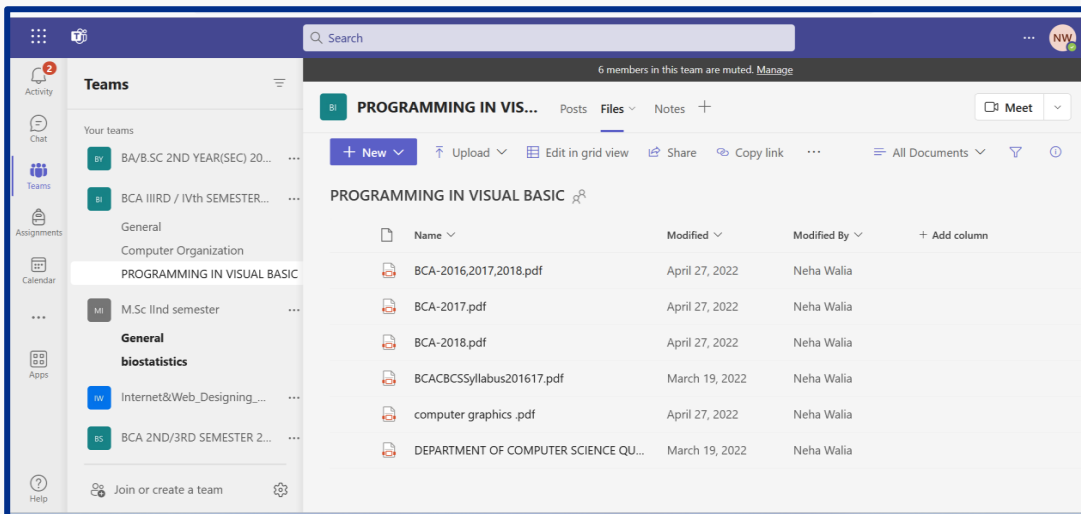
Search

NW

2
Activity

Chat

Teams

Assignments

Calendar

...

Apps

Help

Teams

Your teams

BY BA/B.SC 2ND YEAR(SEC) 20...

BI BCA IIIRD / IVth SEMESTER...

General

Computer Organization

PROGRAMMING IN VISUAL BASIC

MI M.Sc IInd semester

General

biostatistics

IW Internet&Web_Designing_...

BS BCA 2ND/3RD SEMESTER 2...

Join or create a team

6 members in this team are muted. Manage

BI PROGRAMMING IN VIS... Posts Files Notes +

Meet

+ New Upload Edit in grid view Share Copy link ... All Documents

PROGRAMMING IN VISUAL BASIC

| Name | Modified | Modified By | + Add column |
|---|---|---|---|
| BCA-2016,2017,2018.pdf | April 27, 2022 | Neha Walia | |
| BCA-2017.pdf | April 27, 2022 | Neha Walia | |
| BCA-2018.pdf | April 27, 2022 | Neha Walia | |
| BCACBCSSyllabus201617.pdf | March 19, 2022 | Neha Walia | |
| computer graphics .pdf | April 27, 2022 | Neha Walia | |
| DEPARTMENT OF COMPUTER SCIENCE QU... | March 19, 2022 | Neha Walia | |